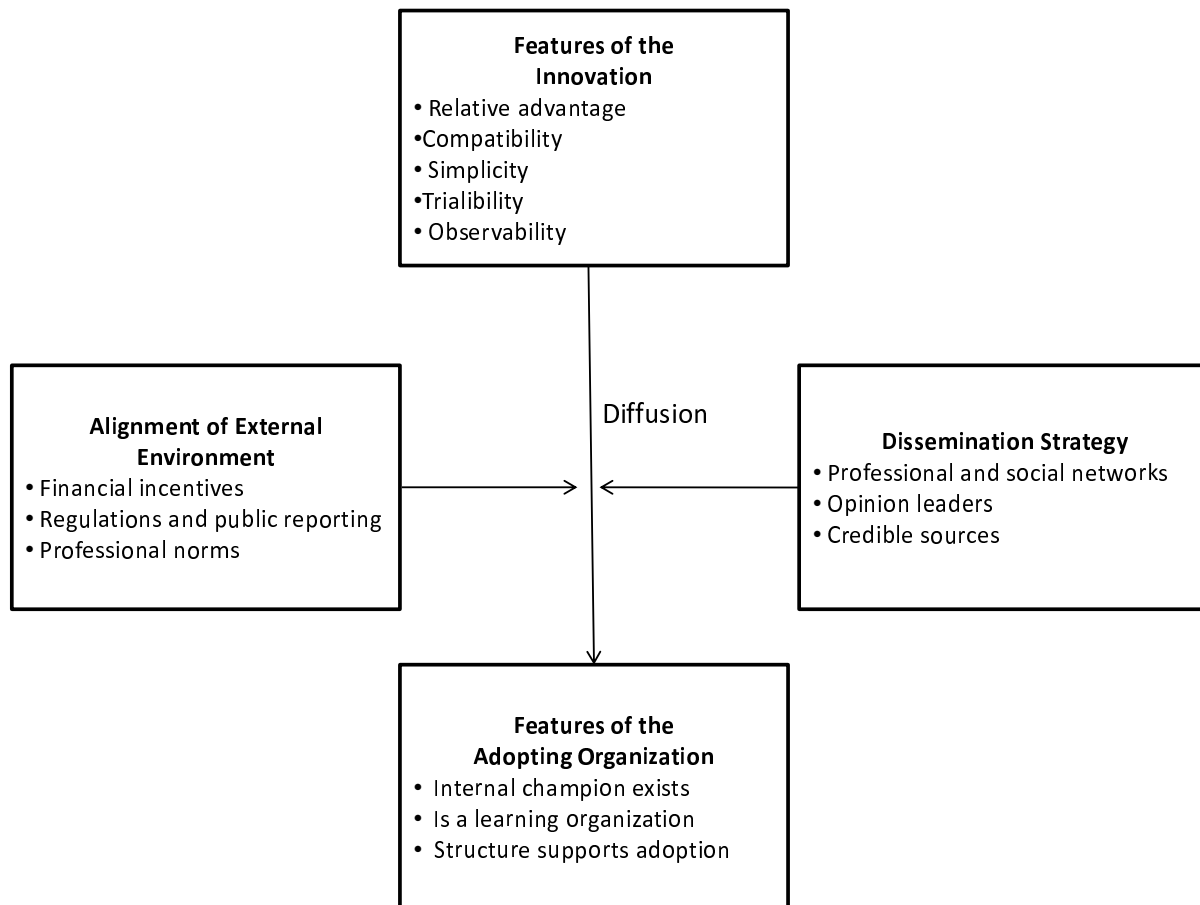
**Features of the Innovation**
• Relative advantage
•Compatibility
• Simplicity
•Trialibility
• Observability

Diffusion

**Alignment of External Environment**
• Financial incentives
• Regulations and public reporting
• Professional norms

**Dissemination Strategy**
• Professional and social networks
• Opinion leaders
• Credible sources

**Features of the Adopting Organization**
• Internal champion exists
• Is a learning organization
• Structure supports adoption